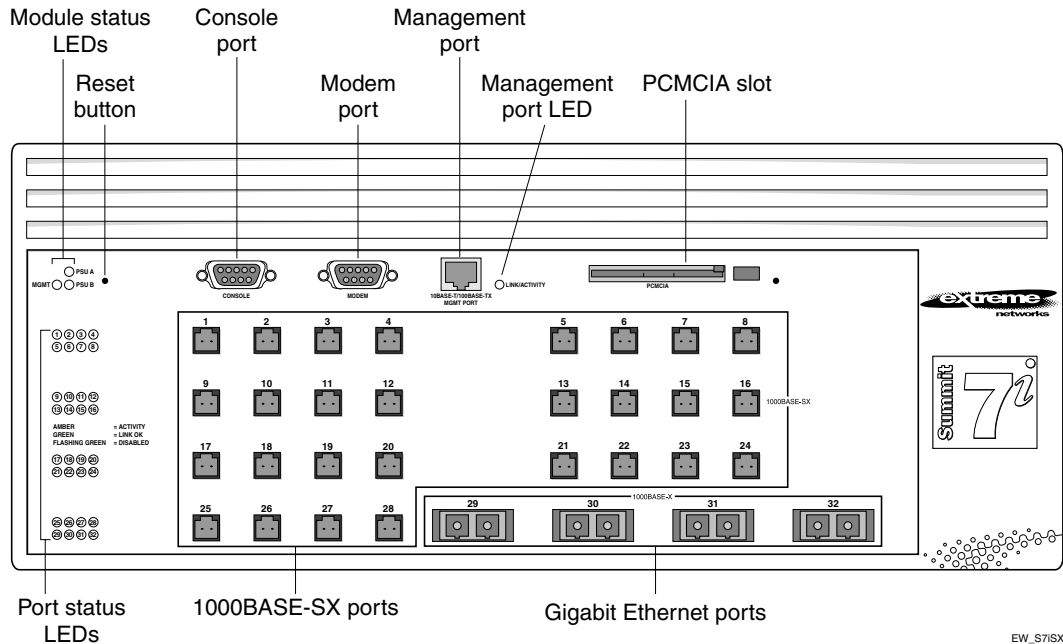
Module status LEDs

Console port

Management port

Reset button

Modem port

Management port LED

PCMCIA slot

PSU A
MGMT
PSU B

CONSOLE

MODEM

10BASE-T/100BASE-TX MGMT PORT

LINK/ACTIVITY

PCMCIA

extreme networks

Summit 7i

1 2 3 4
5 6 7 8

9 10 11 12
13 14 15 16

AMBER = ACTIVITY
GREEN = LINK OK
FLASHING GREEN = DISABLED

17 18 19 20
21 22 23 24

25 26 27 28
29 30 31 32

1 2 3 4 5 6 7 8
9 10 11 12 13 14 15 16
1000BASE-SX
17 18 19 20 21 22 23 24
25 26 27 28

1000BASE-X
29 30 31 32

Port status LEDs

1000BASE-SX ports

Gigabit Ethernet ports

EW_S7iSX